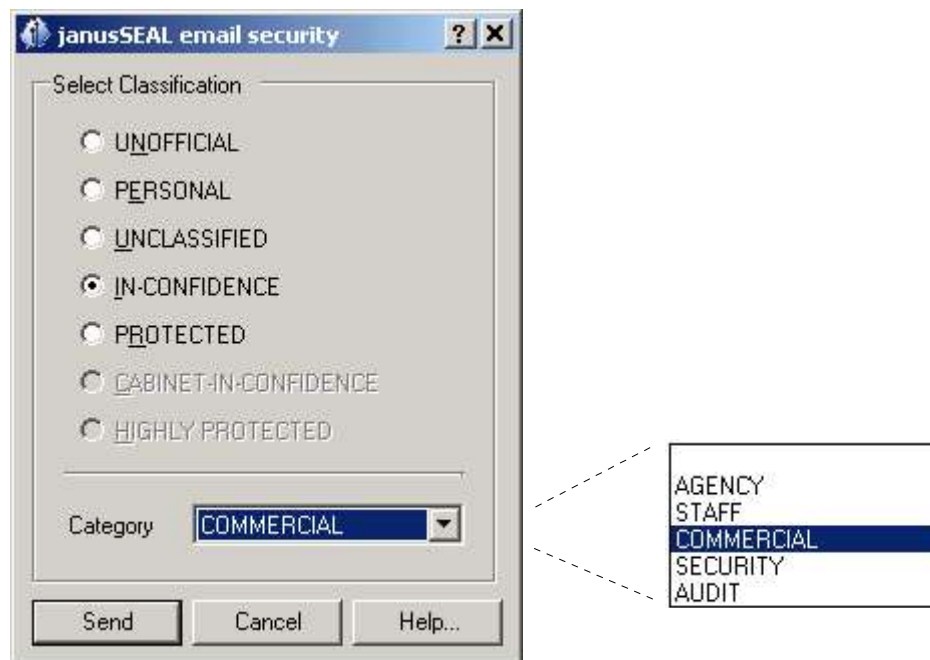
janusSEAL email security

? X

Select Classification

UNOFFICIAL

PERSONAL

UNCLASSIFIED

IN-CONFIDENCE

PROTECTED

CABINET-IN-CONFIDENCE

HIGHLY PROTECTED

Category COMMERCIAL

Send Cancel Help...

AGENCY
STAFF
COMMERCIAL
SECURITY
AUDIT